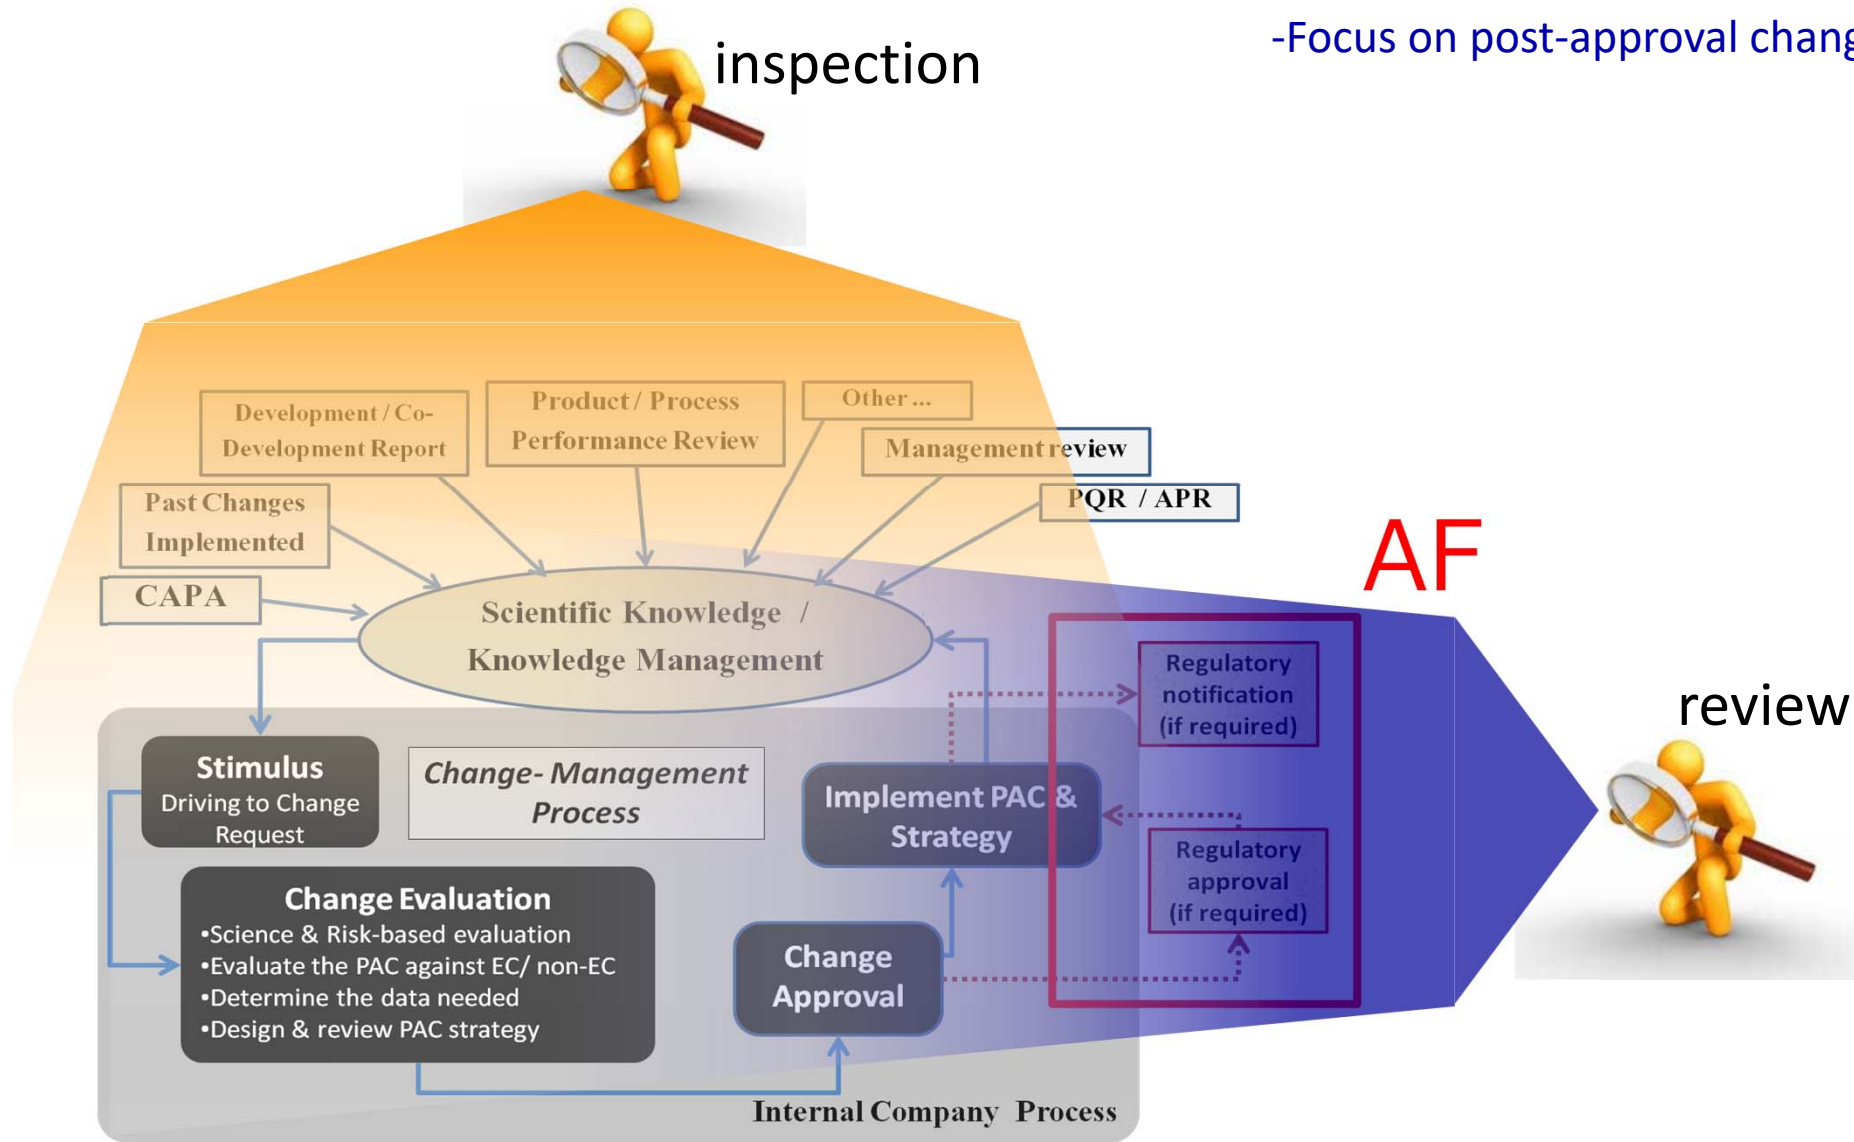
inspection

-Focus on post-approval chang

Development / Co-Development Report

Product / Process Performance Review

Other ...

Management review

PQR / APR

Past Changes Implemented

CAPA

AF

Scientific Knowledge / Knowledge Management

Regulatory notification (if required)

review

Stimulus
Driving to Change Request

Change- Management Process

Implement PAC & Strategy

Regulatory approval (if required)

Change Evaluation
•Science & Risk-based evaluation
•Evaluate the PAC against EC/ non-EC
•Determine the data needed
•Design & review PAC strategy

Change Approval

Internal Company Process